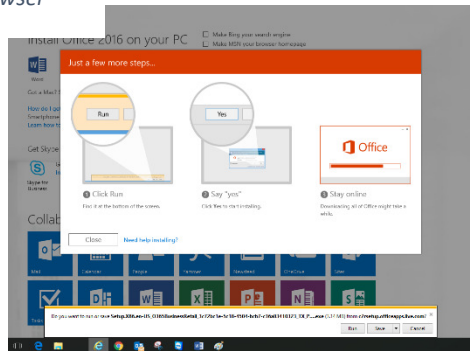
wser

Install Office 2016 on your PC

Make Bing your search engine
Make MSN your browser homepage

Word

Got a Mac? S

How do I get
Smartphone
Learn how to

Get Skype

Skype for Business

Collab

Just a few more steps...

Run

Yes

Office

1 Click Run
Find it at the bottom of the screen.

2 Say "yes"
Click Yes to start installing.

3 Stay online
Downloading all of Office might take a while.

Close

Need help installing?

Mail Calendar People Yammer OneDrive Sites

Do you want to run or save Setup.X86.en-US_O365BusinessRetail_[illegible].exe ([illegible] MB) from c2rsetup.officeapps.live.com?

Run Save Cancel